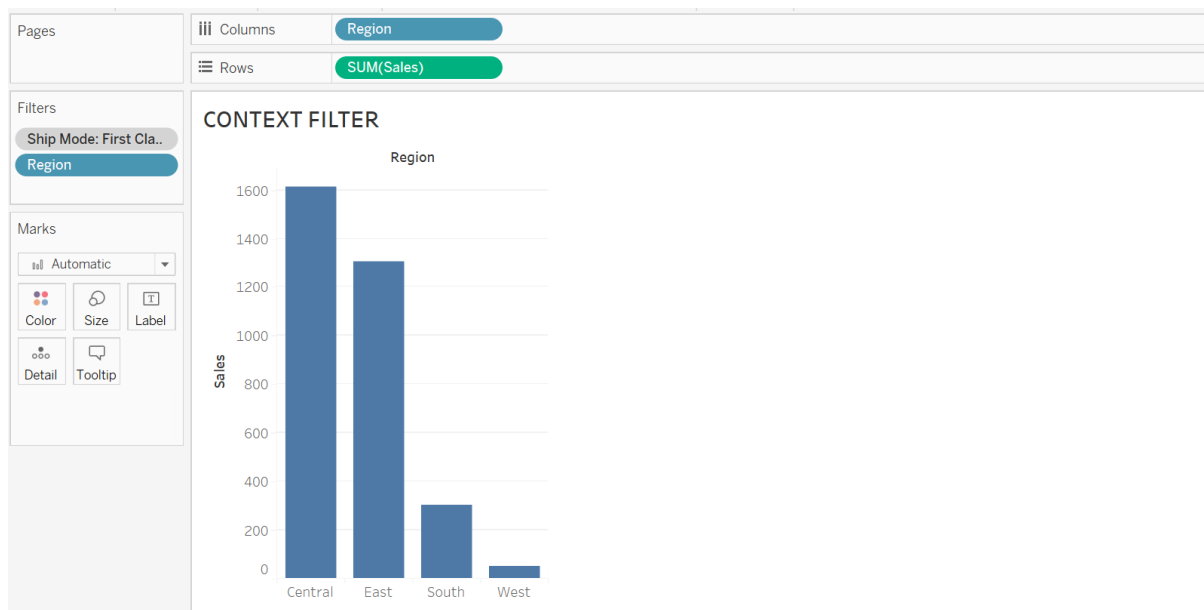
Pages

Columns Region

Rows SUM(Sales)

Filters

Ship Mode: First Cla..

Region

Marks

Automatic

Color Size Label

Detail Tooltip

CONTEXT FILTER

Region

Sales

1600

1400

1200

1000

800

600

400

200

0

Central East South West